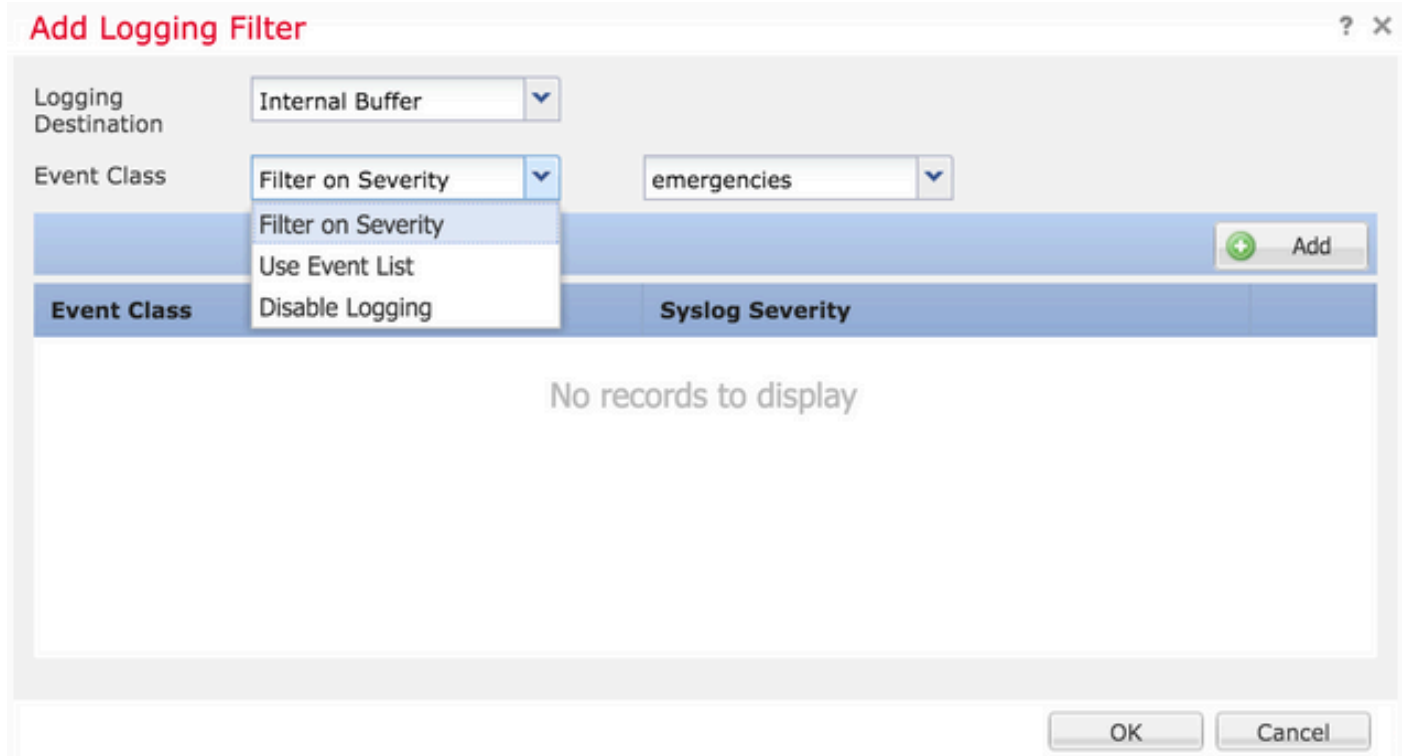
Add Logging Filter

? ×

Logging Destination
Internal Buffer

Event Class
Filter on Severity
emergencies

Filter on Severity
Use Event List
Disable Logging

Add

| Event Class | Syslog Severity |
|---|---|

No records to display

OK
Cancel